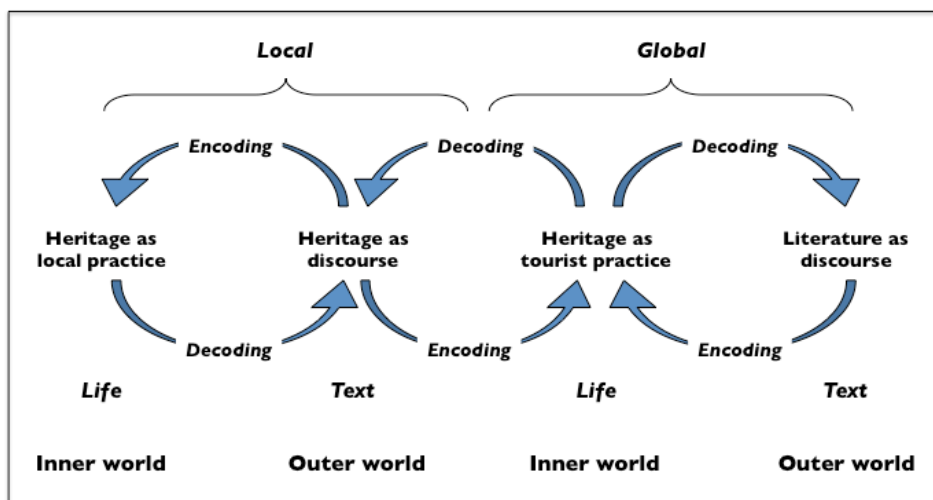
Local

Global

Encoding

Decoding

Decoding

Heritage as local practice

Heritage as discourse

Heritage as tourist practice

Literature as discourse

Decoding

Encoding

Encoding

Life

Text

Life

Text

Inner world

Outer world

Inner world

Outer world